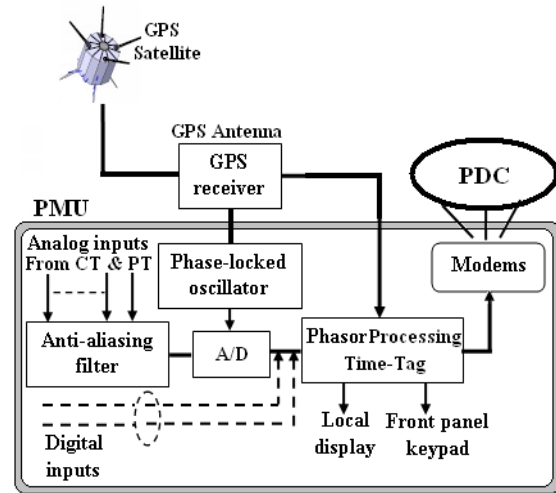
GPS Satellite

GPS Antenna

GPS receiver

PDC

PMU

Analog inputs From CT & PT

Phase-locked oscillator

Modems

Anti-aliasing filter

A/D

PhasorProcessing Time-Tag

Digital inputs

Local display

Front panel keypad